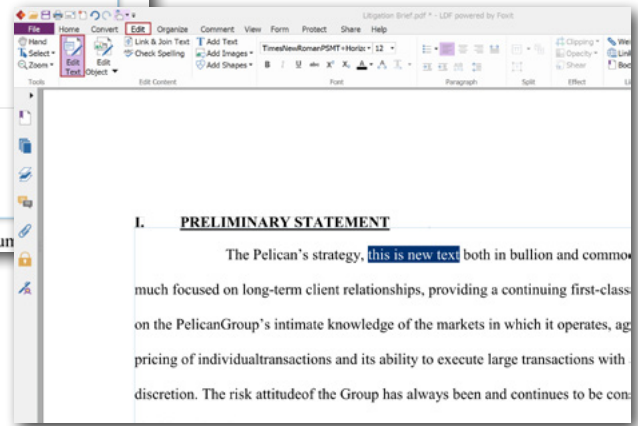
Litigation Brief.pdf * - LDF powered by Foxit

File Home Convert Edit Organize Comment View Form Protect Share Help

Hand
Select
Zoom
Tools

Edit Text
Edit Object
Link & Join Text
Check Spelling
Edit Content

Add Text
Add Images
Add Shapes

TimesNewRomanPSMT+Horiz 12
B I U X² X₂ A A
Font

Paragraph

Split

Clipping
Opacity
Shear
Effect

We
Link
Bo

un

I. PRELIMINARY STATEMENT

The Pelican's strategy, this is new text both in bullion and commo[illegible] much focused on long-term client relationships, providing a continuing first-class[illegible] on the PelicanGroup's intimate knowledge of the markets in which it operates, ag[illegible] pricing of individualtransactions and its ability to execute large transactions with discretion. The risk attitudeof the Group has always been and continues to be con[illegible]